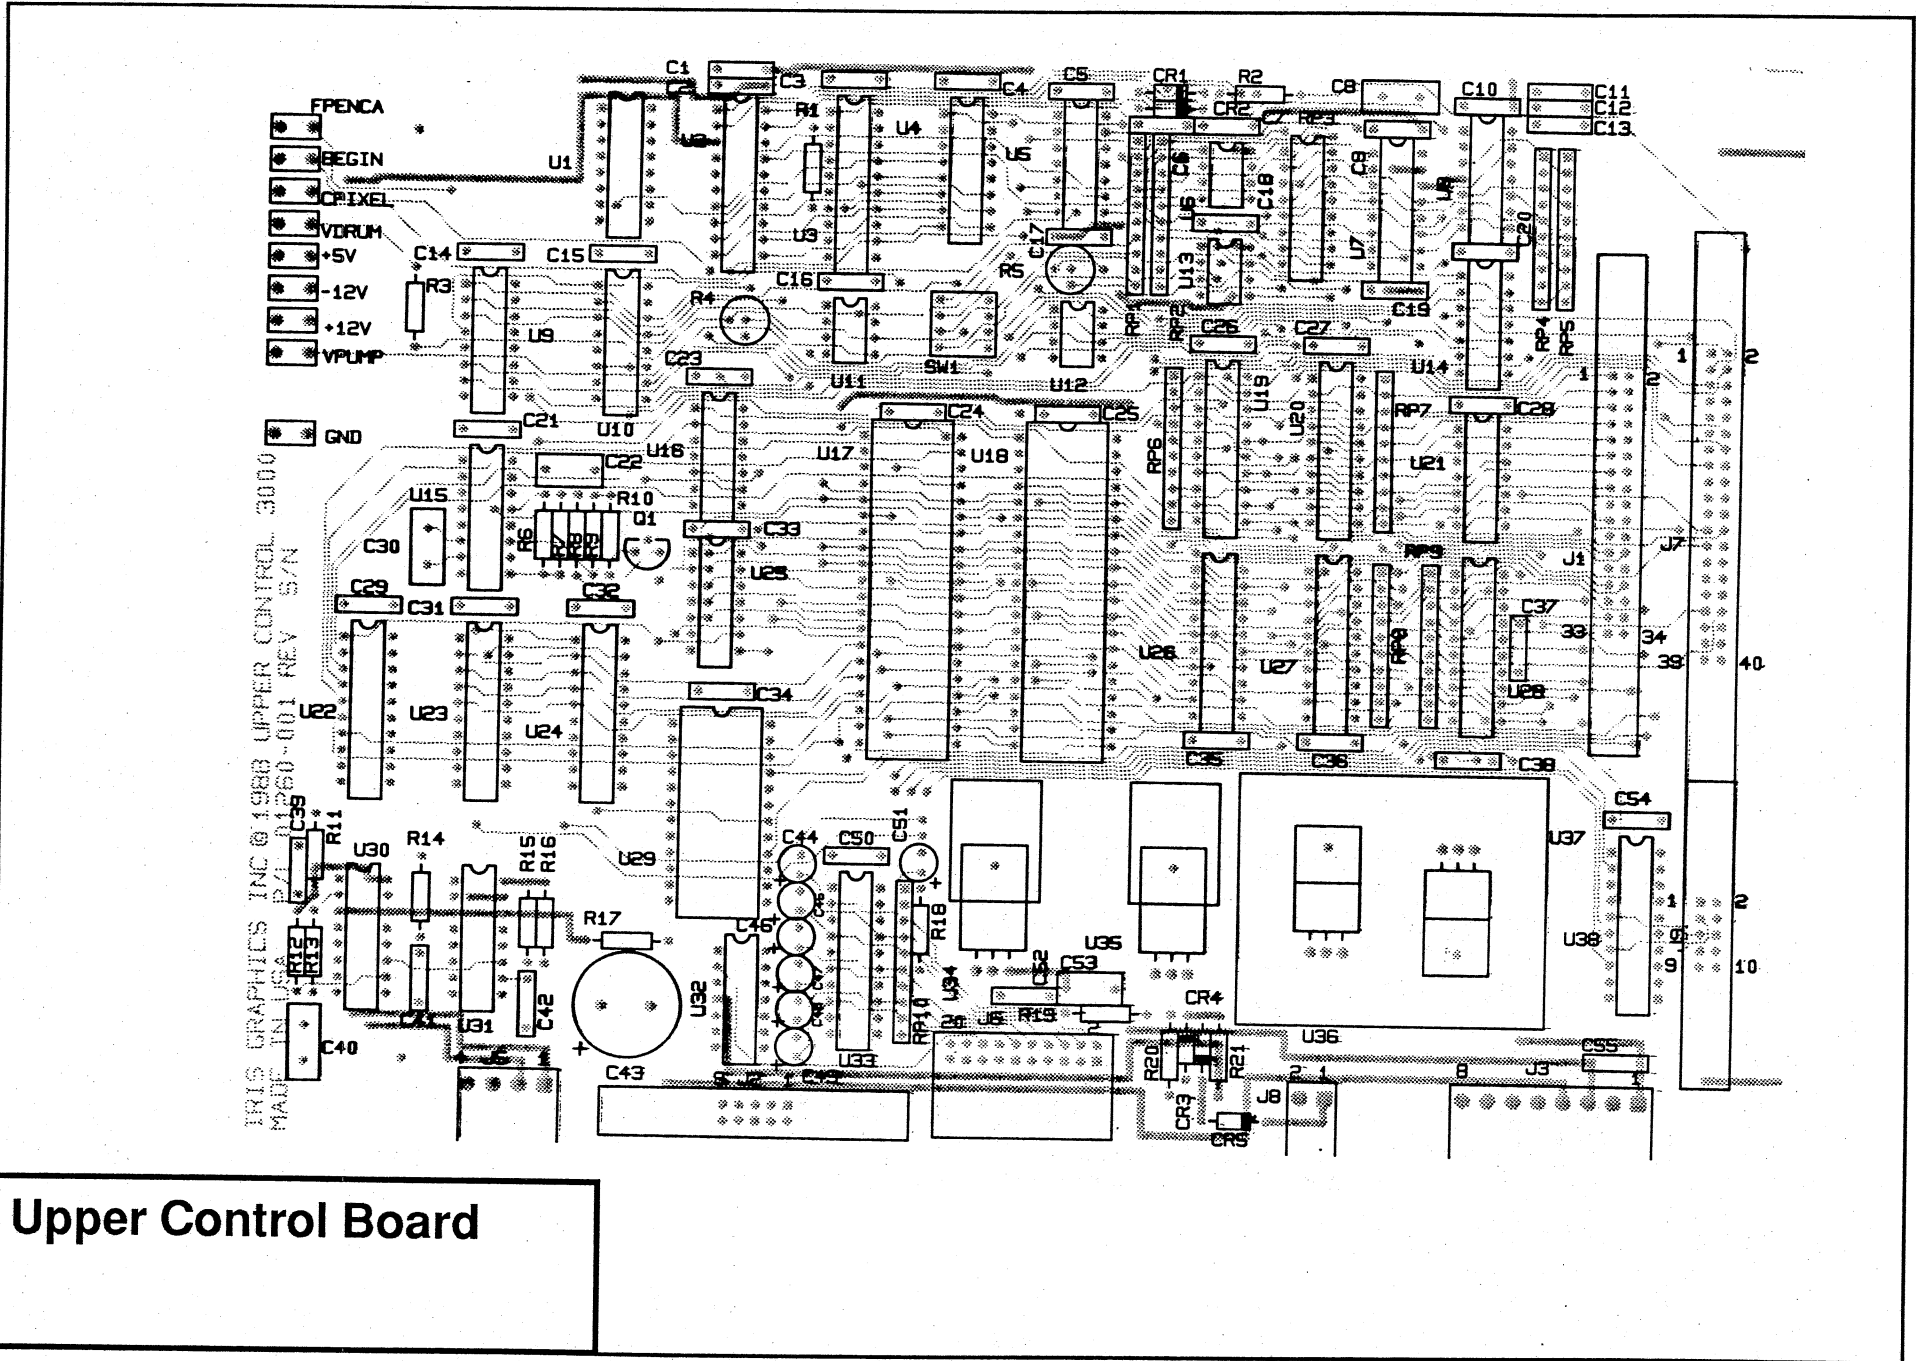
FPENCA
BEGIN
CPIXEL
VDRUM
+5V
-12V
+12V
VPUMP
GND

C1 C2 C3 R1 U2 U1 U4 U3 U5 C4 C5 CR1 R2 CR2 C7 C8 RP3 C10 C11 C12 C13 C6 U6 C18 C9 U8 C20 C17 R5 U13 U7 C19 C14 R3 C15 C16 R4 U9 U10 U11 SW1 U12 RP1 RP2 C26 C27 RP4 RP5 C23 U14 C21 C24 C25 C28 U16 U17 U18 RP6 U19 U20 RP7 U21 C22 U15 R10 R6 Q1 C30 C33 U25 J1 J7 C29 C31 C32 RP9 C37 33 34 39 40 1 2 U22 U23 U24 U26 U27 RP8 U28 C34 C35 C36 C38 C54 R11 C39 U30 R14 R15 R16 U29 C44 C50 C51 U37 R17 C46 R18 U35 U38 R12 R13 C52 C53 CR4 9 10 C40 C41 U31 C42 U32 U33 U34 RP10 20 J6 R19 U36 C55 J5 C43 J2 C49 R20 R21 J8 J3 CR3 CR5 8 1 2

IRIS GRAPHICS INC ©1988 UPPER CONTROL 3000
MADE IN USA P/N 01260-001 REV S/N

Upper Control Board